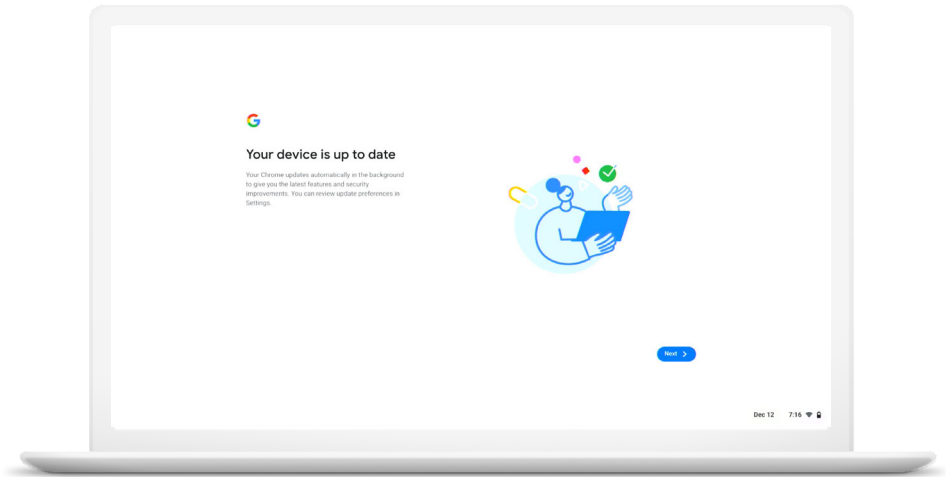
G

Your device is up to date

Your Chrome updates automatically in the background to give you the latest features and security improvements. You can review update preferences in Settings.

Next

Dec 12 7:16